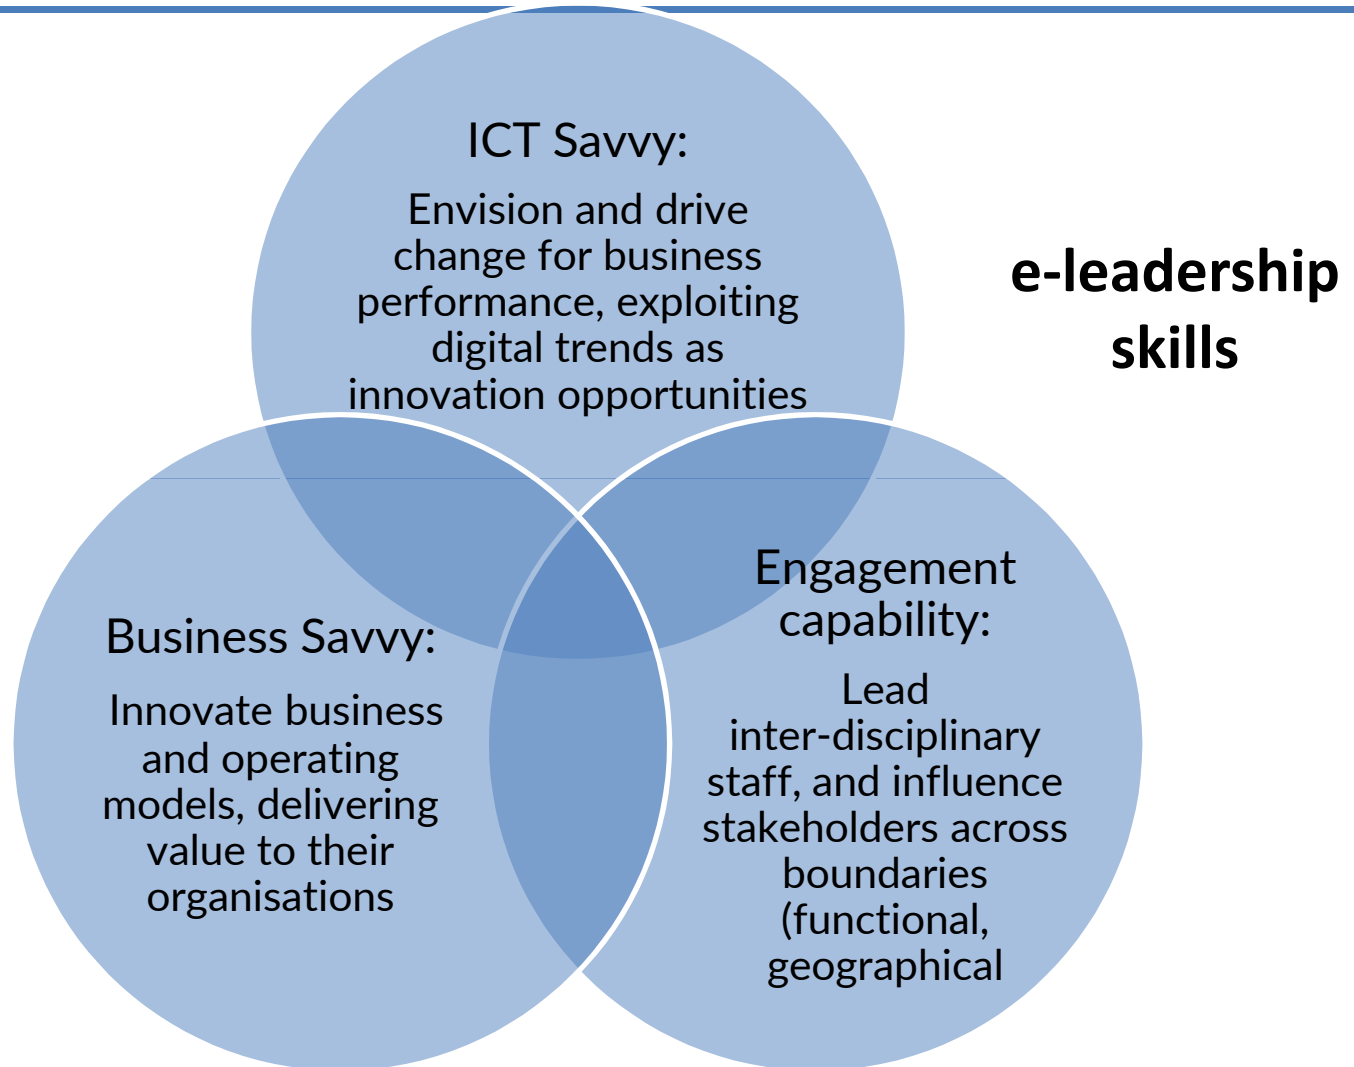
ICT Savvy:

Envision and drive change for business performance, exploiting digital trends as innovation opportunities

e-leadership skills

Business Savvy:

Innovate business and operating models, delivering value to their organisations

Engagement capability:

Lead inter-disciplinary staff, and influence stakeholders across boundaries (functional, geographical